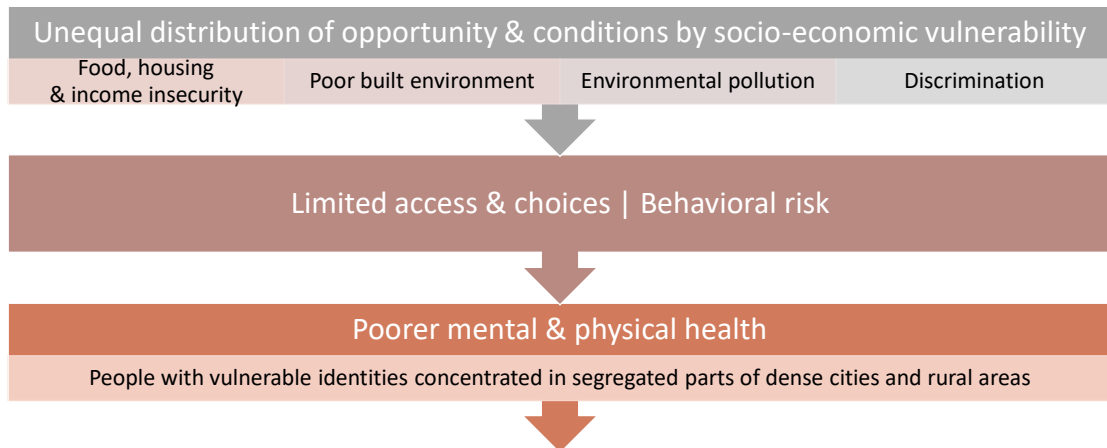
Unequal distribution of opportunity & conditions by socio-economic vulnerability

| Food, housing & income insecurity | Poor built environment | Environmental pollution | Discrimination |
|---|---|---|---|

Limited access & choices | Behavioral risk

Poorer mental & physical health

People with vulnerable identities concentrated in segregated parts of dense cities and rural areas